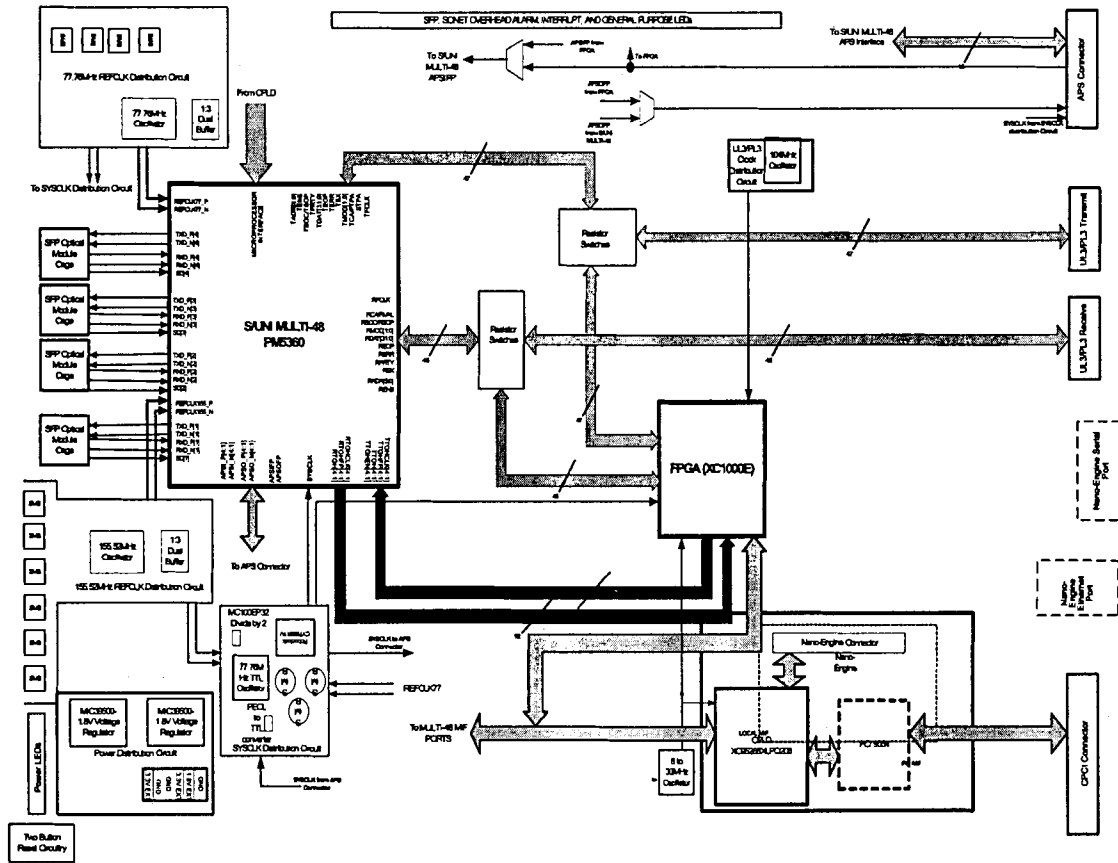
SFP, SONET OVERHEAD ALARM, INTERRUPT, AND GENERAL PURPOSE LEDs

77.76MHz REFCLK Distribution Circuit

77.76MHz Oscillator

1:3 Dual Buffer

To SYSCLK Distribution Circuit

From CPLD

To S/UNI MULTI-48 APS I/F

APS Connector

To S/UNI MULTI-48 APS Interface

SYSCLK from SYSCLK distribution Circuit

UL3/PL3 Clock Distribution Circuit

104MHz Oscillator

REFCLK77_P
REFCLK77_N

MICROPROCESSOR INTERFACE

S/UNI MULTI-48
PM5360

SFP Optical Module Cage

SFP Optical Module Cage

SFP Optical Module Cage

SFP Optical Module Cage

Resistor Switches

Resistor Switches

UL3/PL3 Transmit

UL3/PL3 Receive

FPGA (XC1000E)

Nano-Engine Serial Port

Nano-Engine Ethernet Port

155.52MHz Oscillator

1:3 Dual Buffer

155.52MHz REFCLK Distribution Circuit

To APS Connector

MC100EP32 Divide by 2

77.76MHz TTL Oscillator

PECL to TTL converter

SYSCLK Distribution Circuit

SYSCLK to APS Connector

REFCLK77

SYSCLK from APS Connector

MIC39500-1.8V Voltage Regulator

MIC39500-1.8V Voltage Regulator

Power Distribution Circuit

Power LEDs

Two Button Reset Circuitry

Nano-Engine Connector

Nano-Engine

To MULTI-48 MIF PORTS

8 to 33MHz Oscillator

LOCAL MIF
CPLD
XC95288XLPQ208

PCI 9054

CPCI Connector